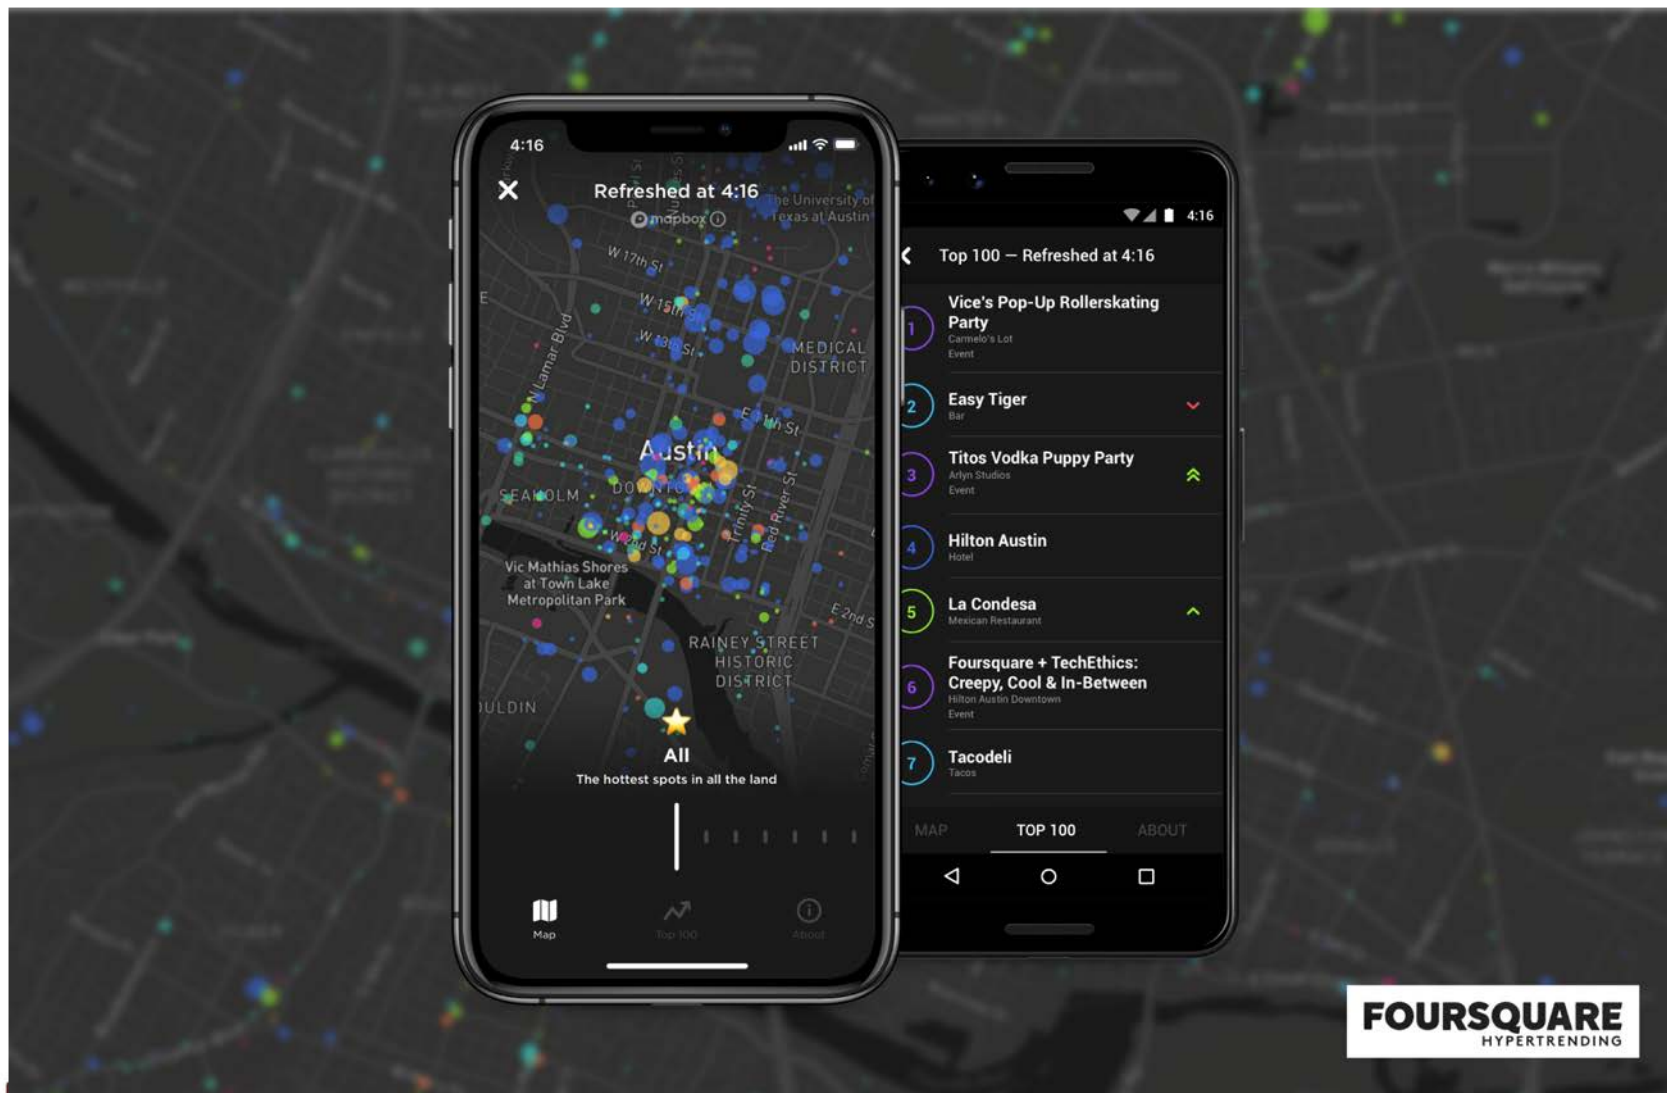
4:16

Refreshed at 4:16

mapbox

The University of Texas at Austin

W 17th St

W 15th St

W 13th St

MEDICAL DISTRICT

N Lamar Blvd

E 11th St

Austin

SEAHOLM

DOWNTOWN

Trinity St

Red River St

W 3rd St

Vic Mathias Shores at Town Lake Metropolitan Park

E 2nd St

RAINEY STREET HISTORIC DISTRICT

ULDIN

All

The hottest spots in all the land

Map

Top 100

About

4:16

Top 100 — Refreshed at 4:16

1 Vice's Pop-Up Rollerskating Party
Carmelo's Lot
Event

2 Easy Tiger
Bar

3 Titos Vodka Puppy Party
Arlyn Studios
Event

4 Hilton Austin
Hotel

5 La Condesa
Mexican Restaurant

6 Foursquare + TechEthics: Creepy, Cool & In-Between
Hilton Austin Downtown
Event

7 Tacodeli
Tacos

MAP

TOP 100

ABOUT

FOURSQUARE
HYPERTRENDING